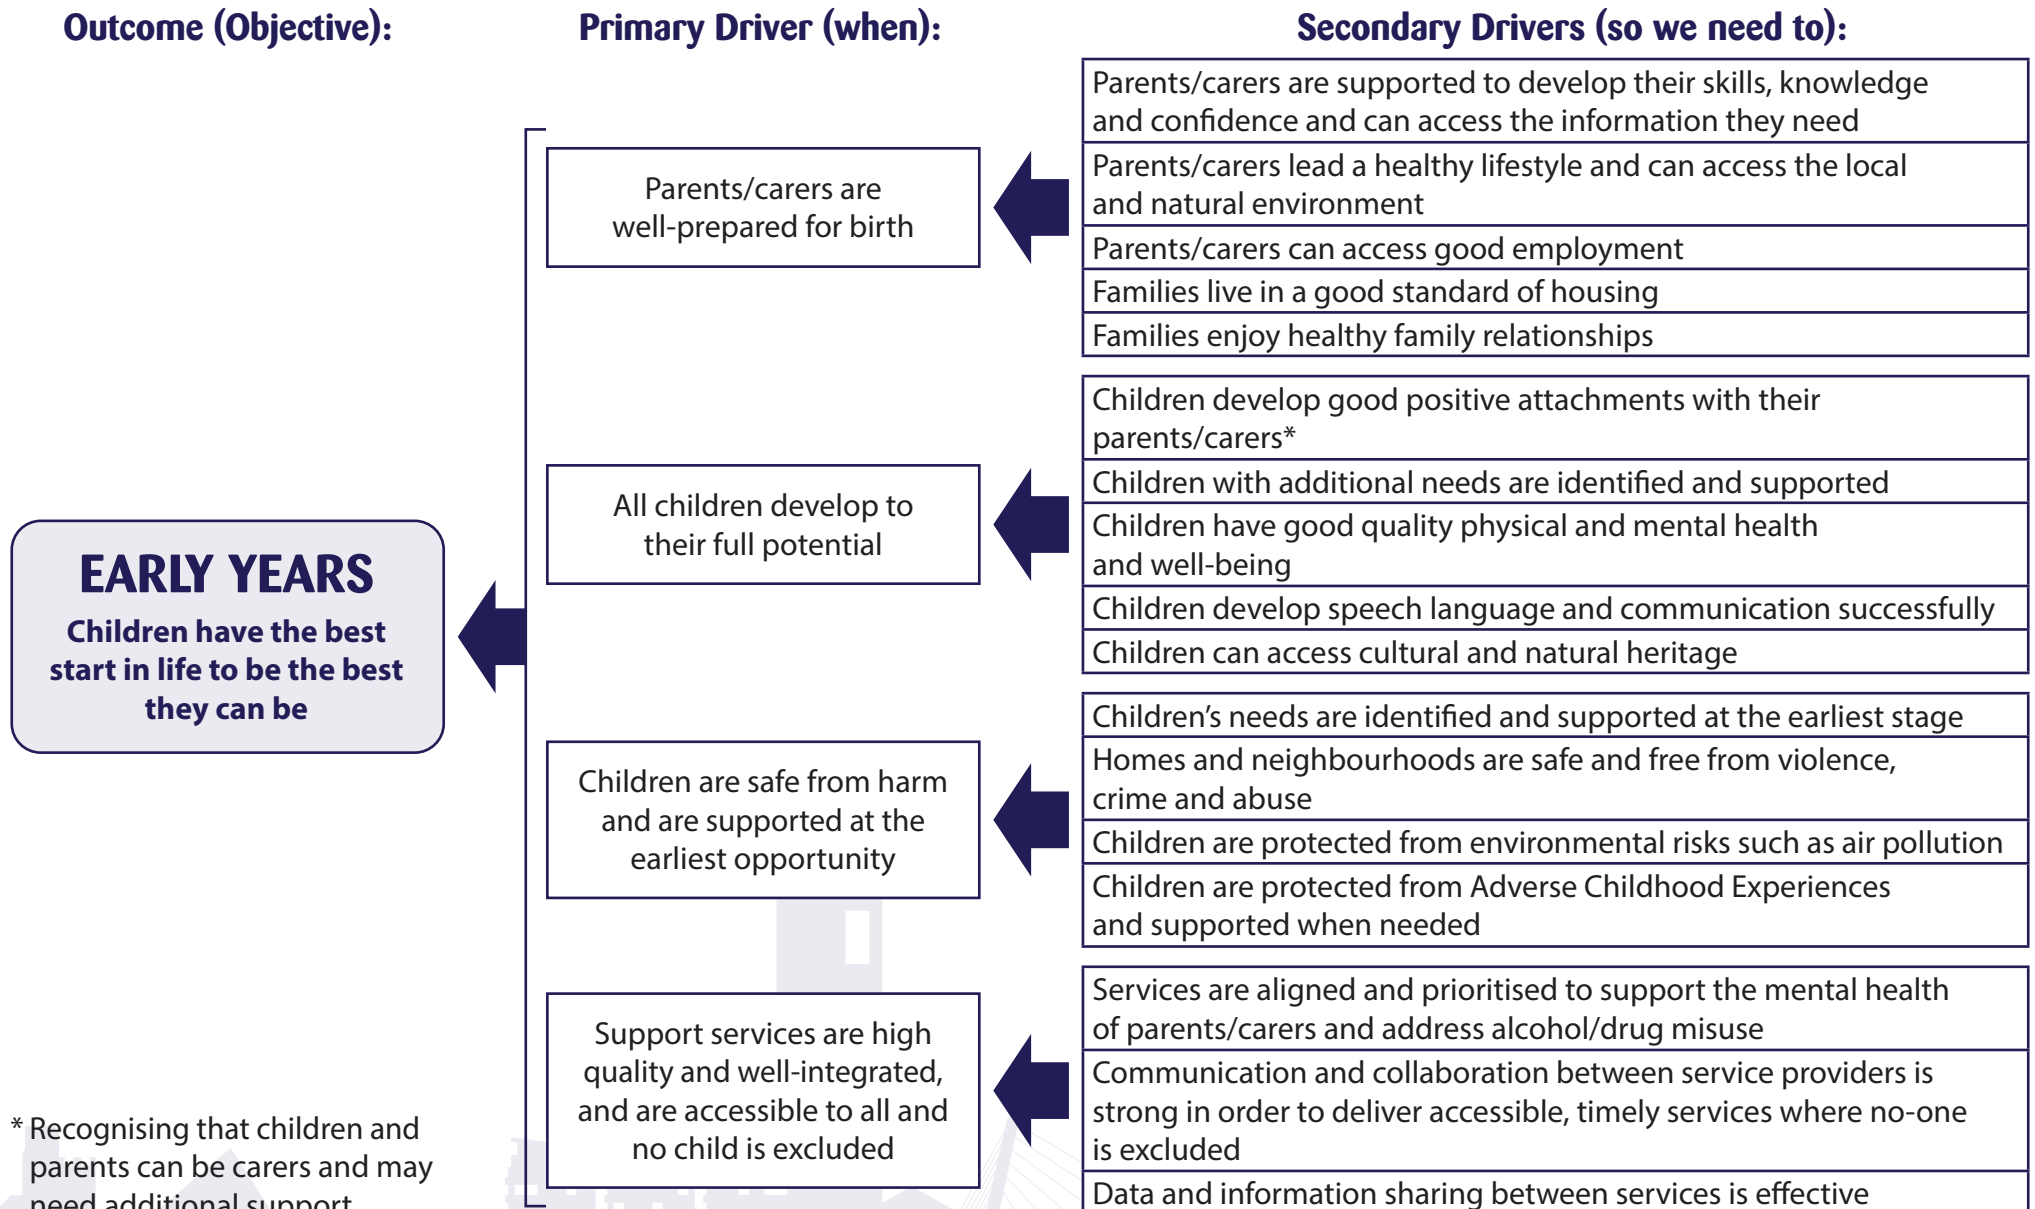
Outcome (Objective):

Primary Driver (when):

Secondary Drivers (so we need to):

EARLY YEARS
Children have the best start in life to be the best they can be

Parents/carers are well-prepared for birth

Parents/carers are supported to develop their skills, knowledge and confidence and can access the information they need

Parents/carers lead a healthy lifestyle and can access the local and natural environment

Parents/carers can access good employment

Families live in a good standard of housing

Families enjoy healthy family relationships

All children develop to their full potential

Children develop good positive attachments with their parents/carers*

Children with additional needs are identified and supported

Children have good quality physical and mental health and well-being

Children develop speech language and communication successfully

Children can access cultural and natural heritage

Children are safe from harm and are supported at the earliest opportunity

Children's needs are identified and supported at the earliest stage

Homes and neighbourhoods are safe and free from violence, crime and abuse

Children are protected from environmental risks such as air pollution

Children are protected from Adverse Childhood Experiences and supported when needed

Support services are high quality and well-integrated, and are accessible to all and no child is excluded

Services are aligned and prioritised to support the mental health of parents/carers and address alcohol/drug misuse

Communication and collaboration between service providers is strong in order to deliver accessible, timely services where no-one is excluded

Data and information sharing between services is effective

* Recognising that children and parents can be carers and may need additional support